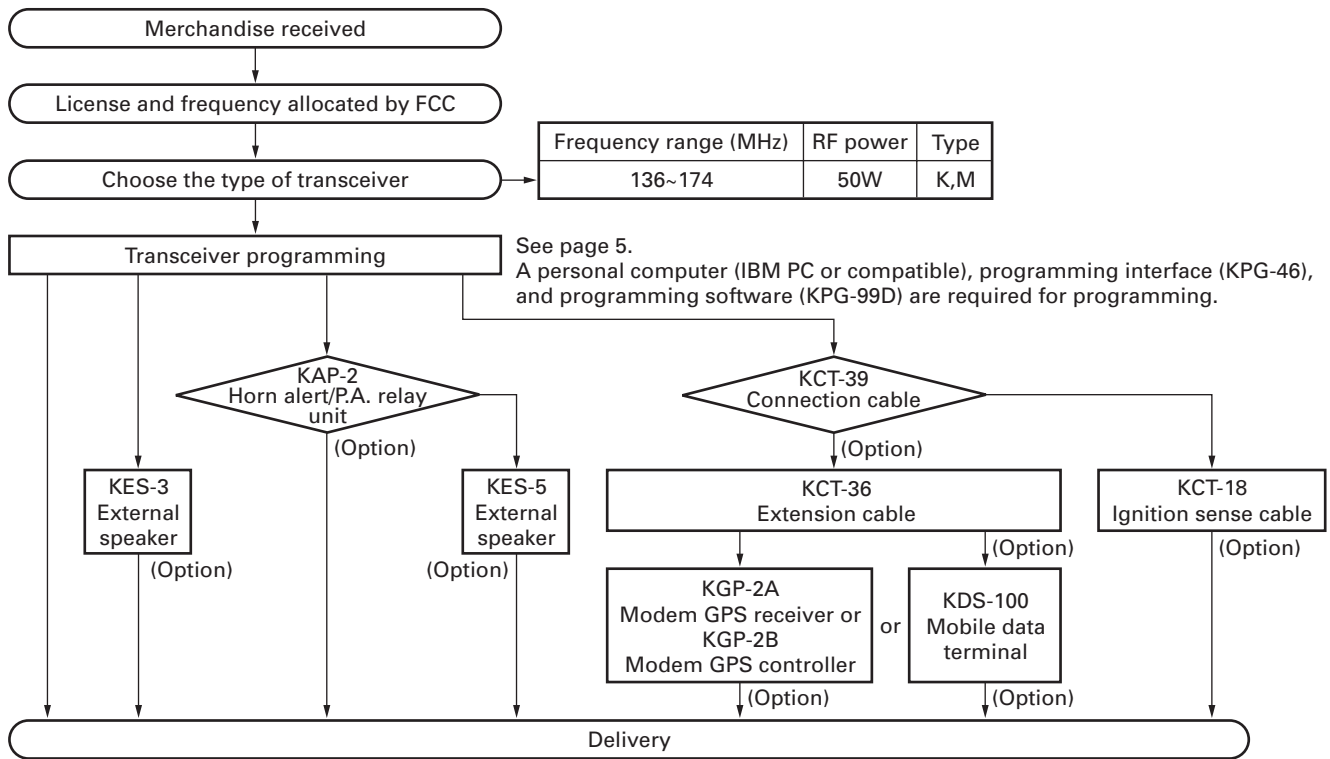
Merchandise received

License and frequency allocated by FCC

Choose the type of transceiver

| Frequency range (MHz) | RF power | Type |
|---|---|---|
| 136~174 | 50W | K,M |

Transceiver programming

See page 5.
A personal computer (IBM PC or compatible), programming interface (KPG-46), and programming software (KPG-99D) are required for programming.

KAP-2
Horn alert/P.A. relay unit

(Option)

KES-3
External speaker

(Option)

KES-5
External speaker

(Option)

KCT-39
Connection cable

(Option)

KCT-36
Extension cable

KCT-18
Ignition sense cable

(Option)

(Option)

KGP-2A
Modem GPS receiver or
KGP-2B
Modem GPS controller

or

KDS-100
Mobile data terminal

(Option)

(Option)

Delivery